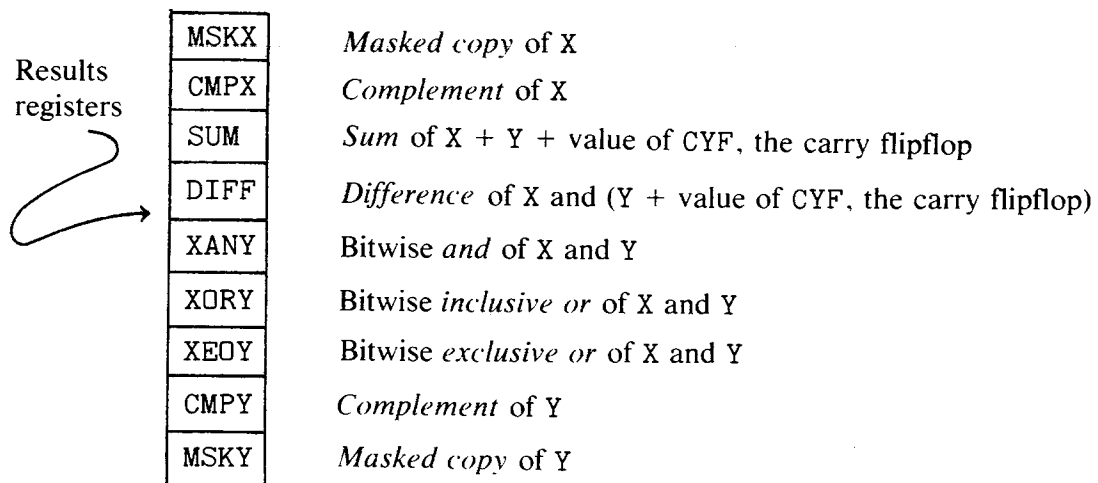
Results registers

| | |
|---|---|
| MSKX | *Masked copy* of X |
| CMPX | *Complement* of X |
| SUM | *Sum* of X + Y + value of CYF, the carry flipflop |
| DIFF | *Difference* of X and (Y + value of CYF, the carry flipflop) |
| XANY | Bitwise *and* of X and Y |
| XORY | Bitwise *inclusive or* of X and Y |
| XEOY | Bitwise *exclusive or* of X and Y |
| CMPY | *Complement* of Y |
| MSKY | *Masked copy* of Y |